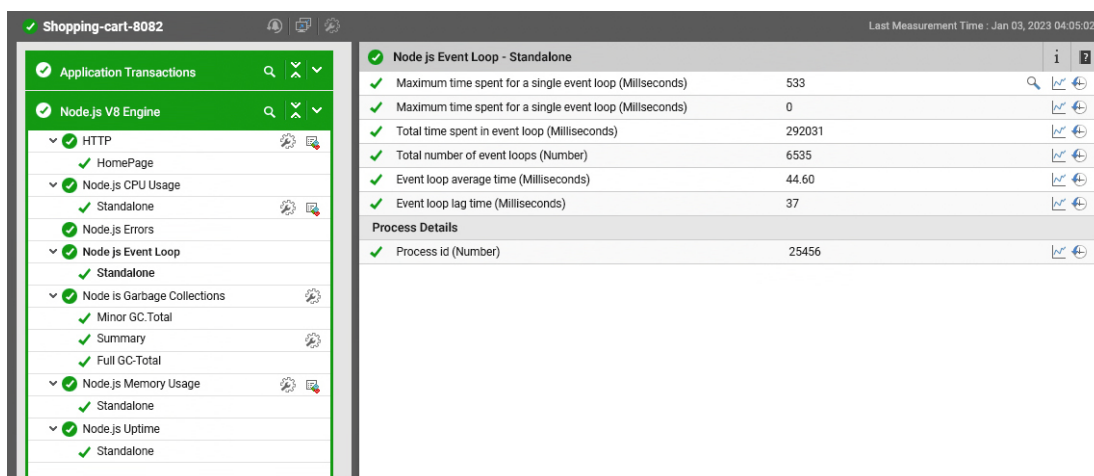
Shopping-cart-8082

Last Measurement Time : Jan 03, 2023 04:05:02

Application Transactions

Node.js V8 Engine

HTTP

HomePage

Node.js CPU Usage

Standalone

Node.js Errors

Node js Event Loop

Standalone

Node is Garbage Collections

Minor GC.Total

Summary

Full GC-Total

Node.js Memory Usage

Standalone

Node.js Uptime

Standalone

Node js Event Loop - Standalone

i ?

| | | |
|---|---|---|
| ✓ | Maximum time spent for a single event loop (Millseconds) | 533 |
| ✓ | Maximum time spent for a single event loop (Millseconds) | 0 |
| ✓ | Total time spent in event loop (Milliseconds) | 292031 |
| ✓ | Total number of event loops (Number) | 6535 |
| ✓ | Event loop average time (Milliseconds) | 44.60 |
| ✓ | Event loop lag time (Milliseconds) | 37 |

Process Details

| | | |
|---|---|---|
| ✓ | Process id (Number) | 25456 |